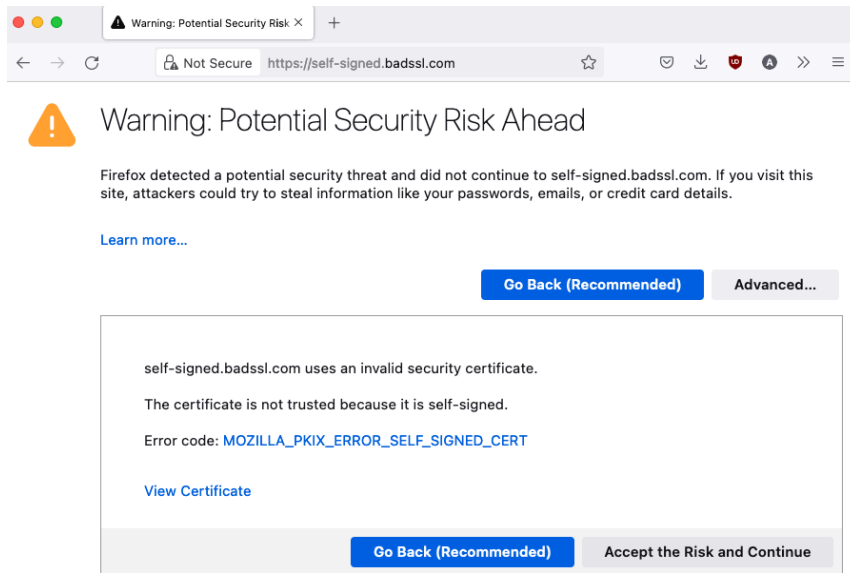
Warning: Potential Security Risk ×
+
Not Secure https://self-signed.badssl.com

Warning: Potential Security Risk Ahead

Firefox detected a potential security threat and did not continue to self-signed.badssl.com. If you visit this site, attackers could try to steal information like your passwords, emails, or credit card details.

Learn more...

Go Back (Recommended)
Advanced...

self-signed.badssl.com uses an invalid security certificate.

The certificate is not trusted because it is self-signed.

Error code: MOZILLA_PKIX_ERROR_SELF_SIGNED_CERT

View Certificate

Go Back (Recommended)
Accept the Risk and Continue